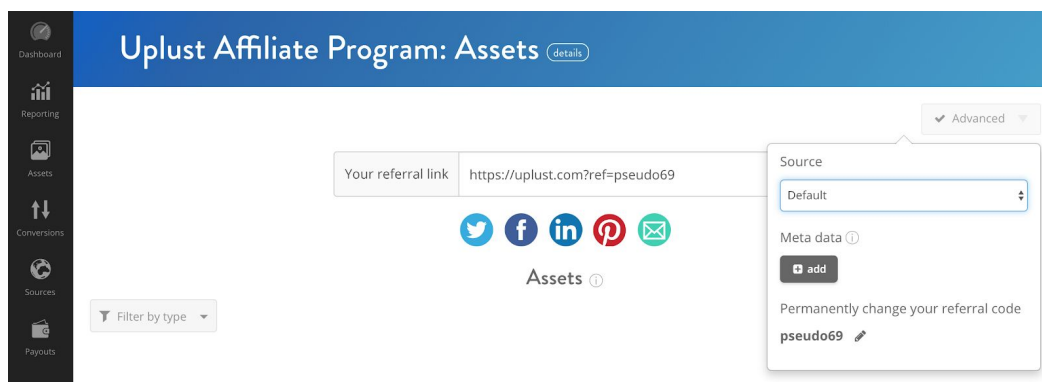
Dashboard

Reporting

Assets

Conversions

Sources

Payouts

Uplust Affiliate Program: Assets details

Advanced

Your referral link https://uplust.com?ref=pseudo69

Assets

Filter by type

Source

Default

Meta data

add

Permanently change your referral code

pseudo69